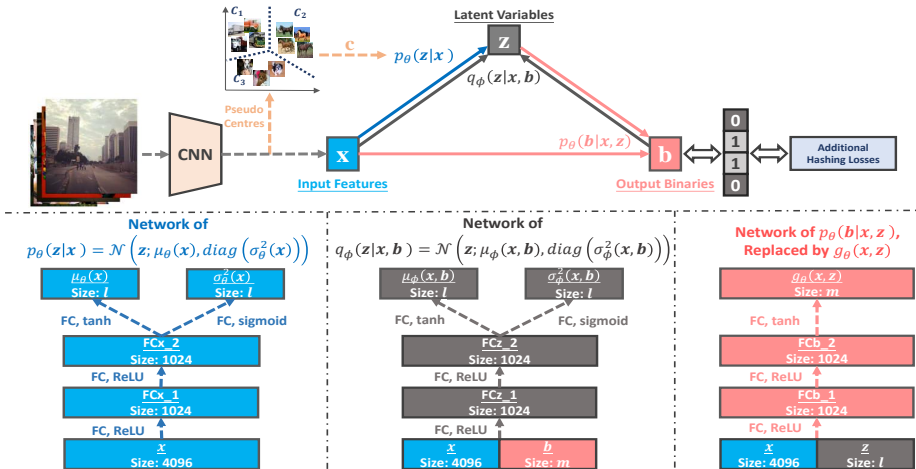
$c_1$ $c_2$ $c_3$

Latent Variables

z

c

$p_\theta(\boldsymbol{z}|\boldsymbol{x})$

$q_\phi(\boldsymbol{z}|\boldsymbol{x}, \boldsymbol{b})$

Pseudo Centres

CNN

x

Input Features

$p_\theta(\boldsymbol{b}|\boldsymbol{x}, \boldsymbol{z})$

b

Output Binaries

0
1
1
0

Additional Hashing Losses

Network of
$p_\theta(\boldsymbol{z}|\boldsymbol{x}) = \mathcal{N}\left(\boldsymbol{z}; \mu_\theta(\boldsymbol{x}), diag\left(\sigma_\theta^2(\boldsymbol{x})\right)\right)$

$\mu_\theta(\boldsymbol{x})$
Size: $l$

$\sigma_\theta^2(\boldsymbol{x})$
Size: $l$

FC, tanh

FC, sigmoid

FCx_2
Size: 1024

FC, ReLU

FCx_1
Size: 1024

FC, ReLU

$x$
Size: 4096

Network of
$q_\phi(\boldsymbol{z}|\boldsymbol{x}, \boldsymbol{b}) = \mathcal{N}\left(\boldsymbol{z}; \mu_\phi(\boldsymbol{x}, \boldsymbol{b}), diag\left(\sigma_\phi^2(\boldsymbol{x}, \boldsymbol{b})\right)\right)$

$\mu_\phi(\boldsymbol{x}, \boldsymbol{b})$
Size: $l$

$\sigma_\phi^2(\boldsymbol{x}, \boldsymbol{b})$
Size: $l$

FC, tanh

FC, sigmoid

FCz_2
Size: 1024

FC, ReLU

FCz_1
Size: 1024

FC, ReLU

$x$
Size: 4096

$b$
Size: $m$

Network of $p_\theta(\boldsymbol{b}|\boldsymbol{x}, \boldsymbol{z})$,
Replaced by $g_\theta(\boldsymbol{x}, \boldsymbol{z})$

$g_\theta(\boldsymbol{x}, \boldsymbol{z})$
Size: $m$

FC, tanh

FCb_2
Size: 1024

FC, ReLU

FCb_1
Size: 1024

FC, ReLU

$x$
Size: 4096

$z$
Size: $l$